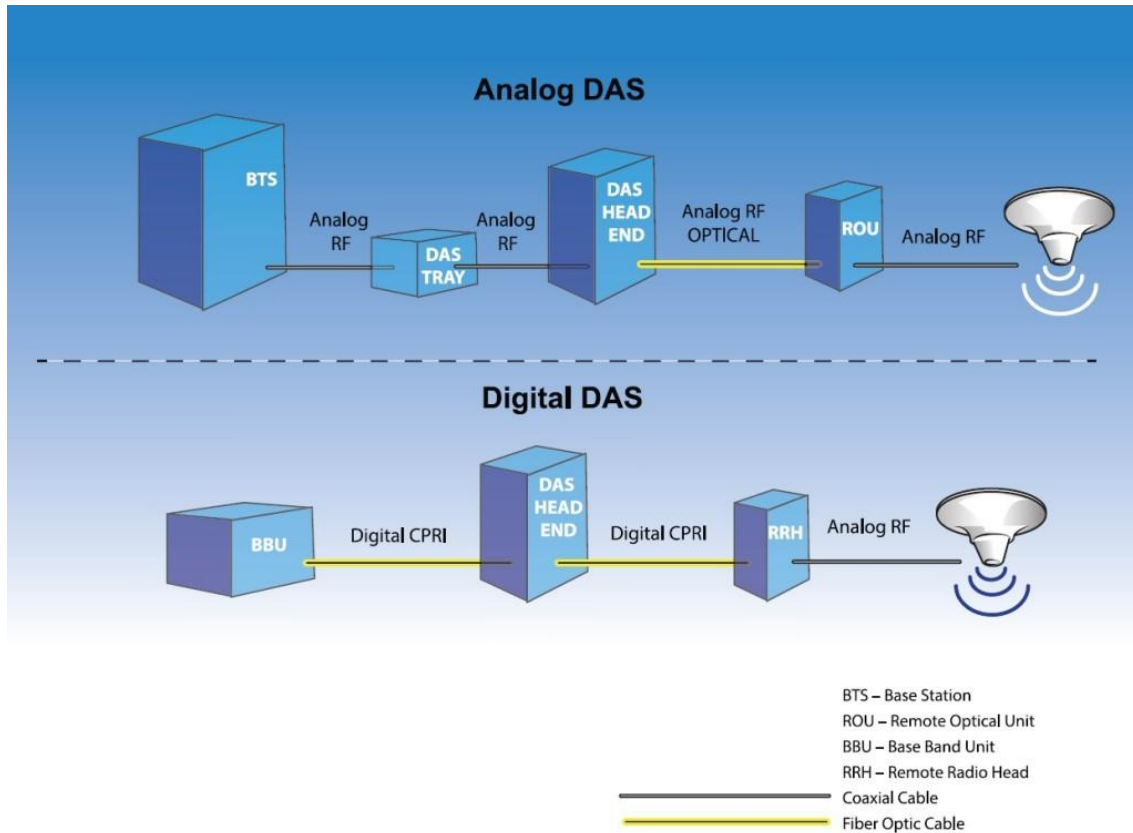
Analog DAS

BTS

Analog RF

DAS TRAY

Analog RF

DAS HEAD END

Analog RF OPTICAL

ROU

Analog RF

Digital DAS

BBU

Digital CPRI

DAS HEAD END

Digital CPRI

RRH

Analog RF

BTS – Base Station
ROU – Remote Optical Unit
BBU – Base Band Unit
RRH – Remote Radio Head
Coaxial Cable
Fiber Optic Cable